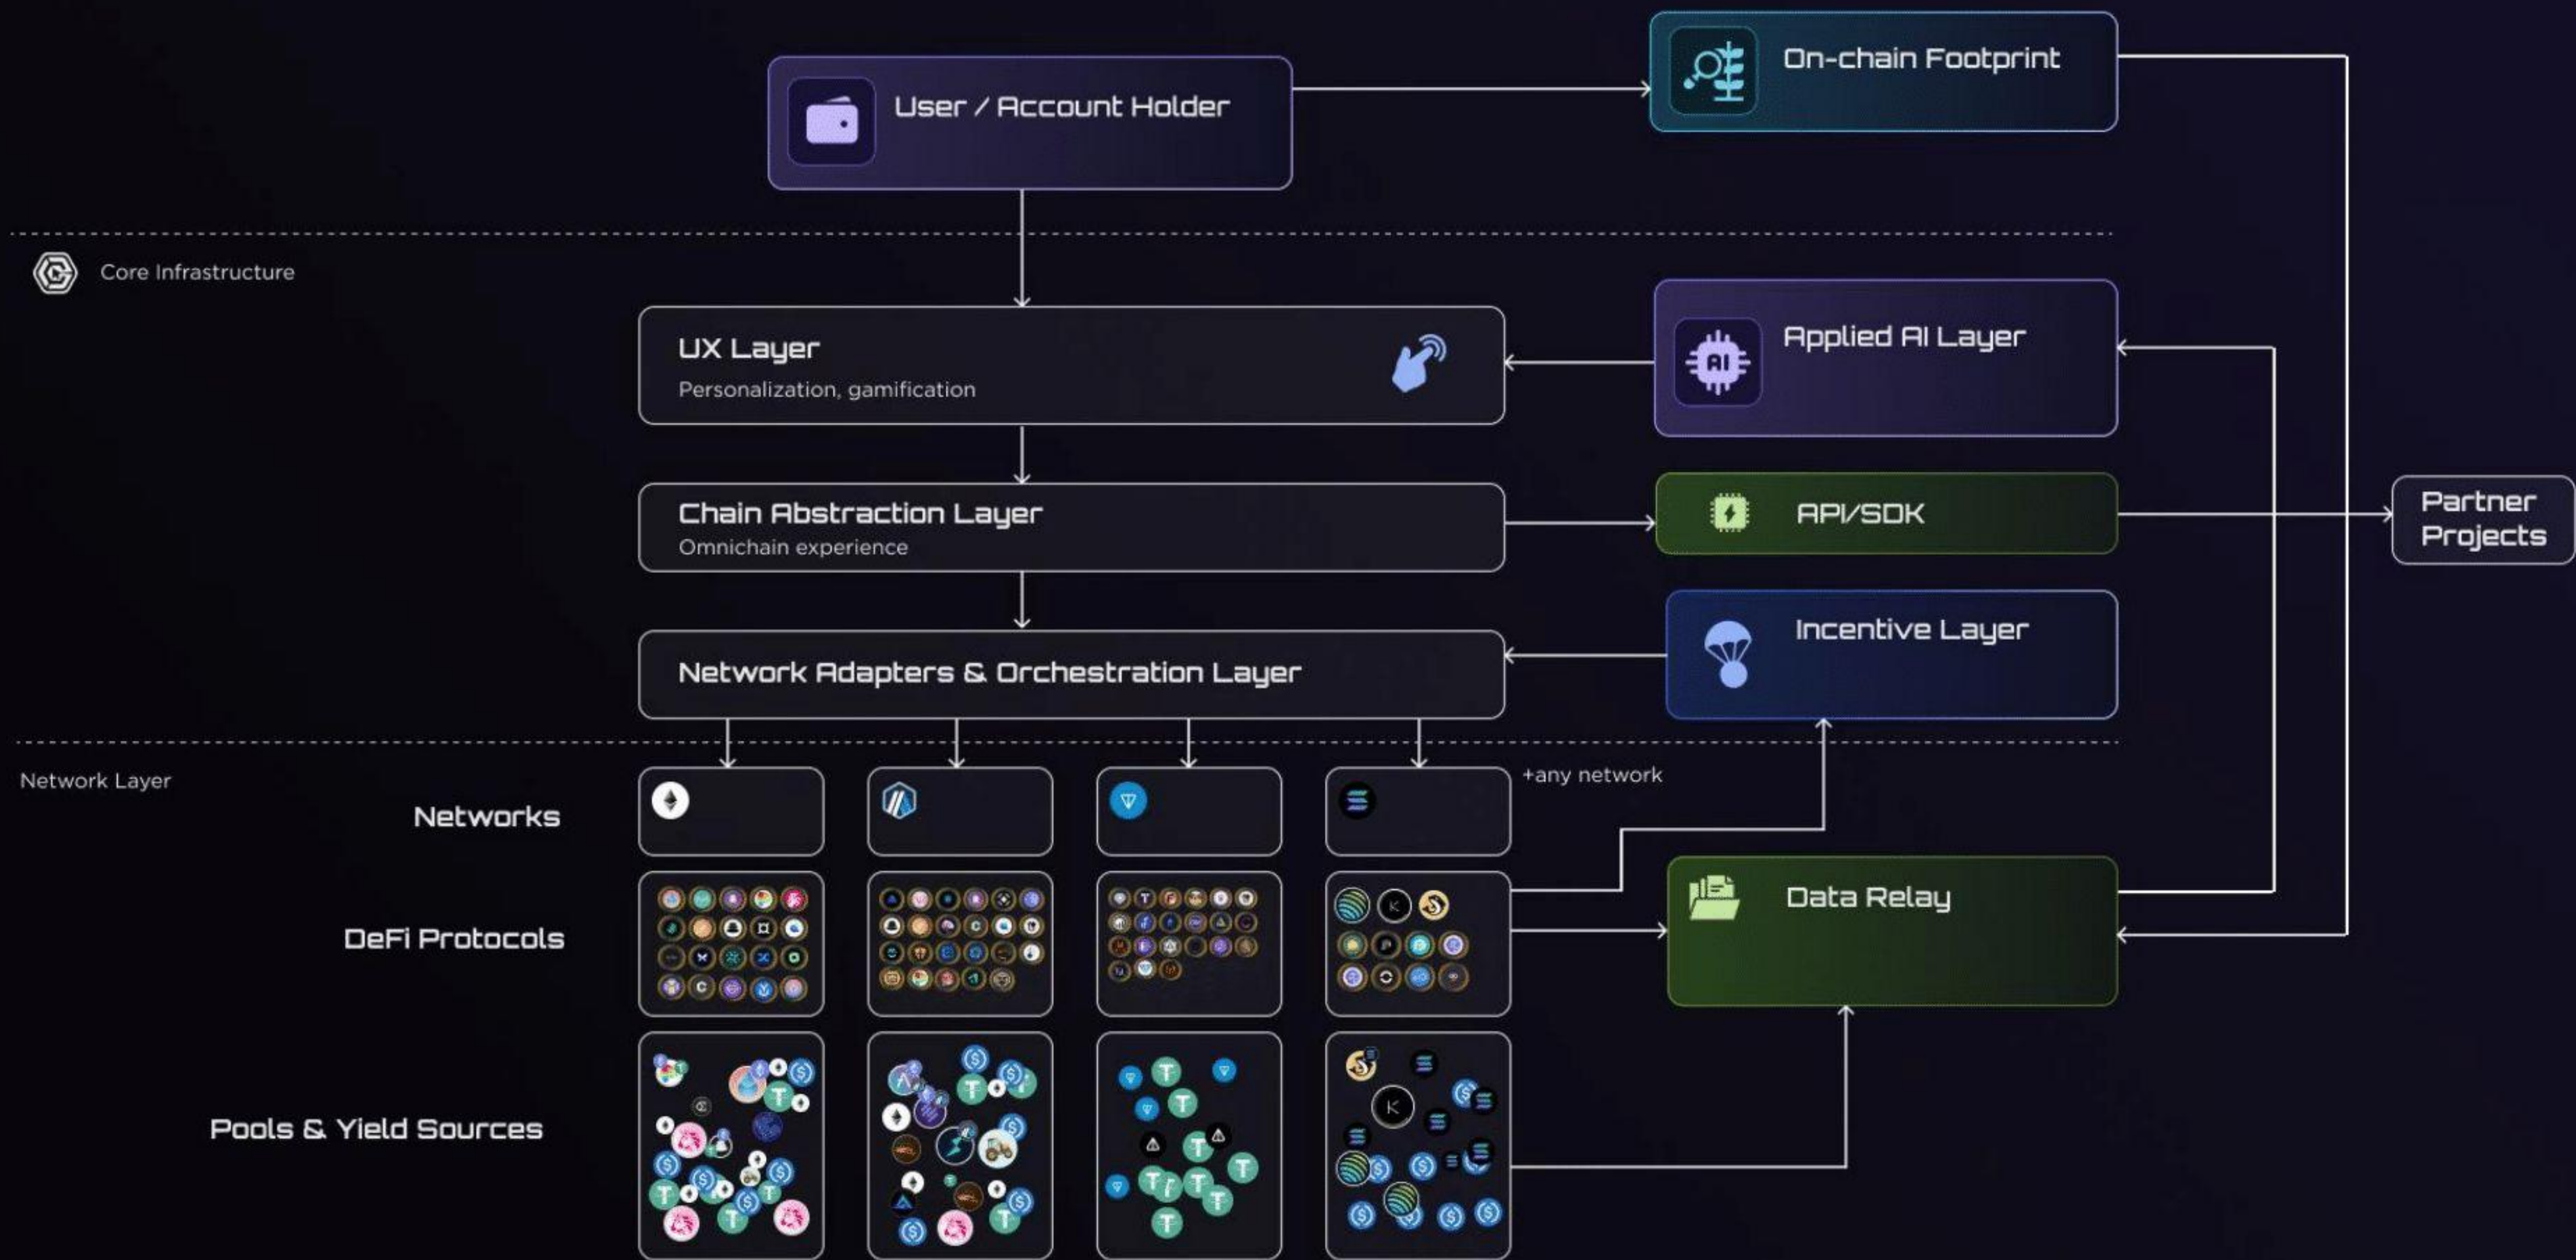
User / Account Holder

On-chain Footprint

Core Infrastructure

UX Layer
Personalization, gamification

Applied AI Layer

Chain Abstraction Layer
Omnichain experience

API/SDK

Partner Projects

Incentive Layer

Network Adapters & Orchestration Layer

Network Layer

+any network

Networks

DeFi Protocols

Data Relay

Pools & Yield Sources